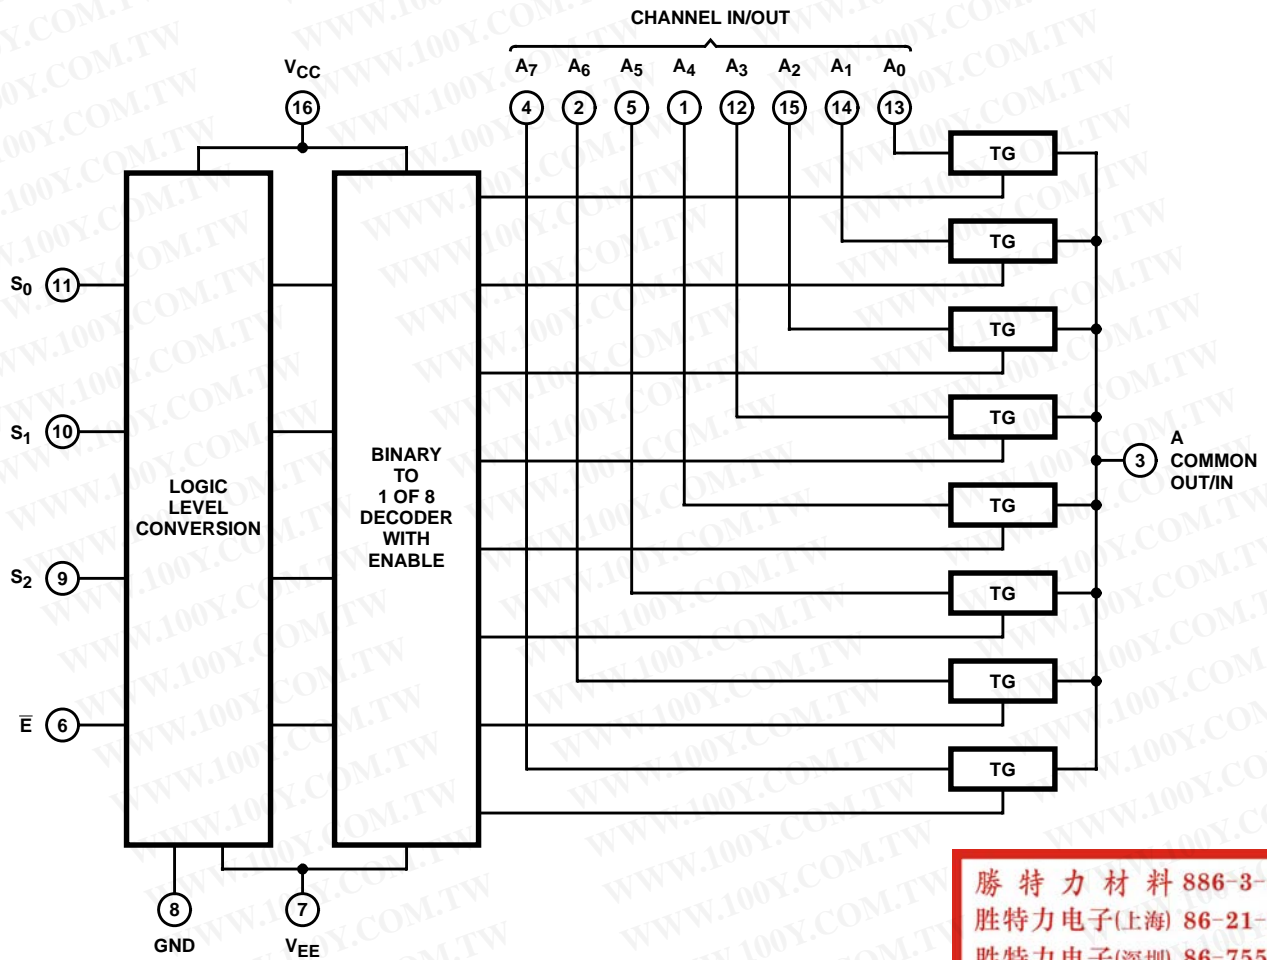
CHANNEL IN/OUT

$V_{CC}$

16

$A_7$ $A_6$ $A_5$ $A_4$ $A_3$ $A_2$ $A_1$ $A_0$

4 2 5 1 12 15 14 13

TG
TG
TG
TG
TG
TG
TG
TG

$S_0$ 11

$S_1$ 10

$S_2$ 9

$\overline{E}$ 6

LOGIC LEVEL CONVERSION

BINARY TO 1 OF 8 DECODER WITH ENABLE

3 A COMMON OUT/IN

8 GND

7 $V_{EE}$

勝特力材料 886-3-
胜特力电子(上海) 86-21-
胜特力电子(深圳) 86-755

WWW.100Y.COM.TW